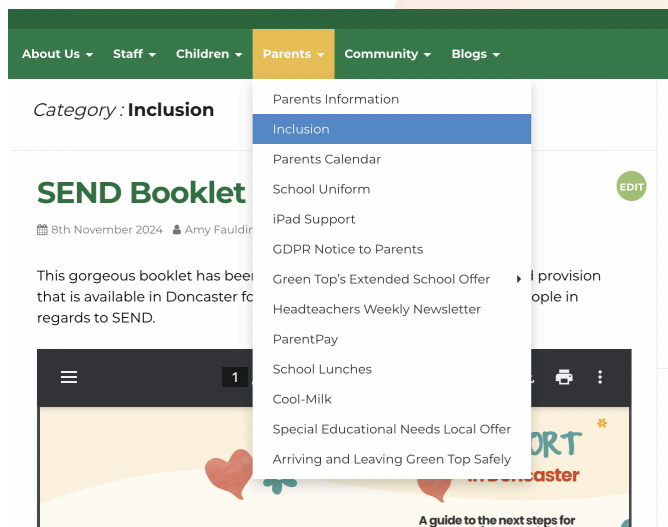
About Us ▾ Staff ▾ Children ▾ Parents ▾ Community ▾ Blogs ▾

*Category :* **Inclusion**

Parents Information
Inclusion
Parents Calendar
School Uniform
iPad Support
GDPR Notice to Parents
Green Top's Extended School Offer
Headteachers Weekly Newsletter
ParentPay
School Lunches
Cool-Milk
Special Educational Needs Local Offer
Arriving and Leaving Green Top Safely

# SEND Booklet

EDIT

8th November 2024 Amy Fauldin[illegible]

This gorgeous booklet has bee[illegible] d provision that is available in Doncaster fo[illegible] ople in regards to SEND.

1

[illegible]ORT
in Doncaster

A guide to the next steps for